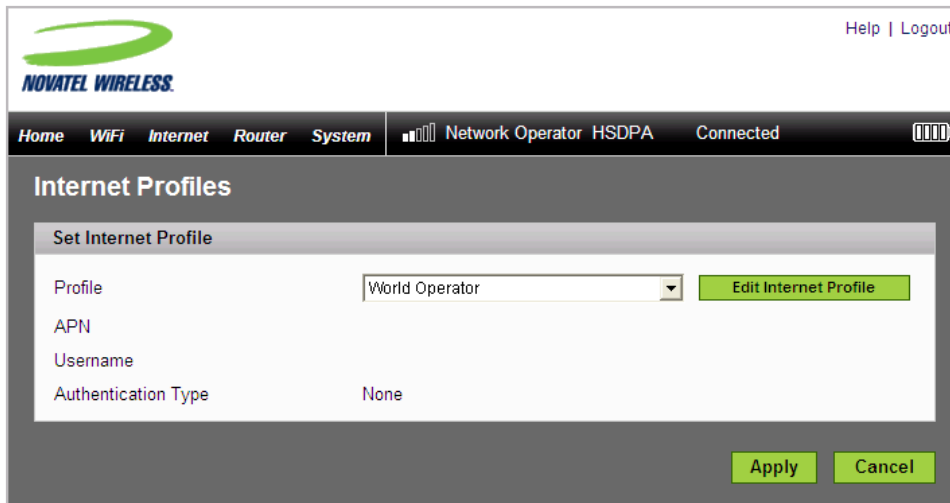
NOVATEL WIRELESS.

Help | Logout

Home WiFi Internet Router System

Network Operator HSDPA Connected

Internet Profiles

Set Internet Profile

Profile World Operator Edit Internet Profile

APN

Username

Authentication Type None

Apply Cancel